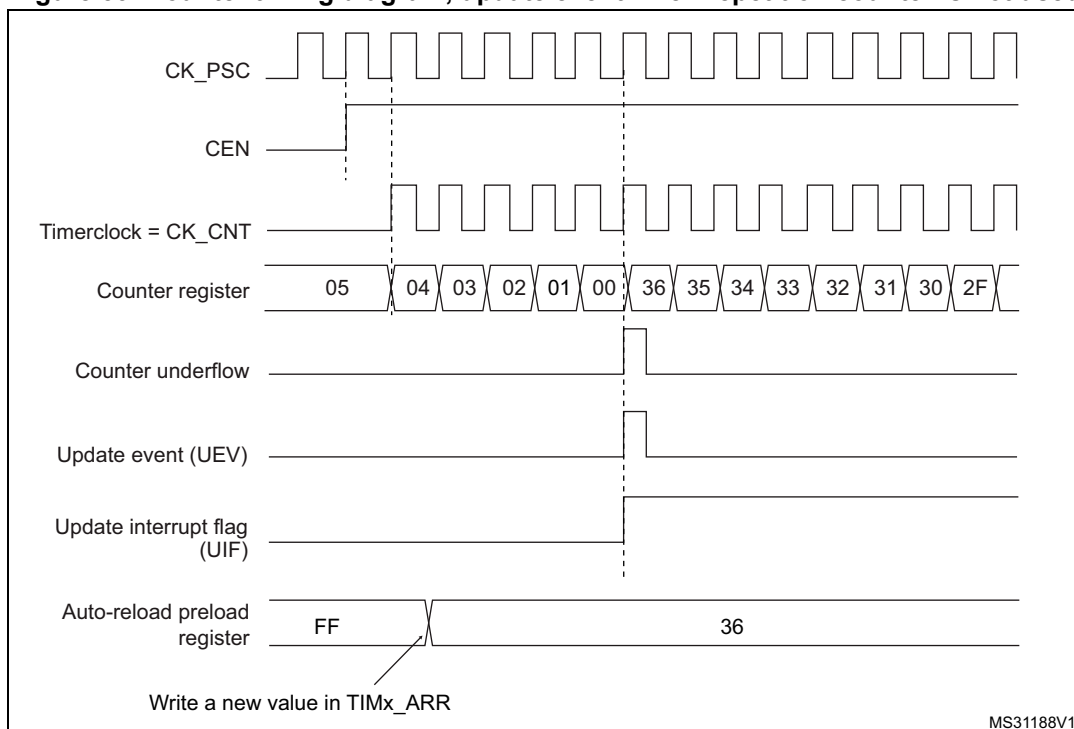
CK_PSC

CEN

Timerclock = CK_CNT

Counter register 05 04 03 02 01 00 36 35 34 33 32 31 30 2F

Counter underflow

Update event (UEV)

Update interrupt flag (UIF)

Auto-reload preload register FF 36

Write a new value in TIMx_ARR

MS31188V1